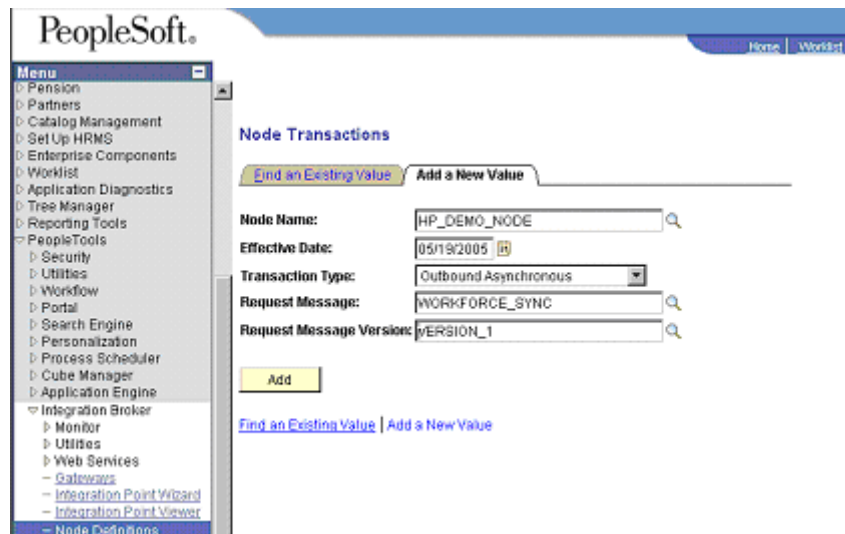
PeopleSoft.

Home | Worklist

Menu
Pension
Partners
Catalog Management
Set Up HRMS
Enterprise Components
Worklist
Application Diagnostics
Tree Manager
Reporting Tools
PeopleTools
Security
Utilities
Workflow
Portal
Search Engine
Personalization
Process Scheduler
Cube Manager
Application Engine
Integration Broker
Monitor
Utilities
Web Services
– Gateways
– Integration Point Wizard
– Integration Point Viewer
– Node Definitions

Node Transactions

Find an Existing Value | Add a New Value

Node Name: HP_DEMO_NODE
Effective Date: 05/19/2005
Transaction Type: Outbound Asynchronous
Request Message: WORKFORCE_SYNC
Request Message Version: VERSION_1

Add

Find an Existing Value | Add a New Value